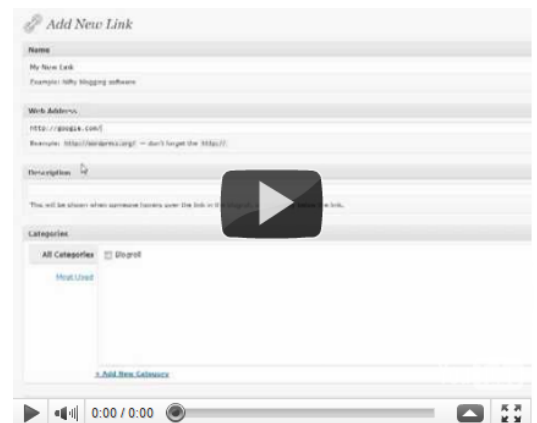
Add New Link

Name

My New Link

Example: Nifty blogging software

Web Address

http://google.com/

Example: http://wordpress.org/ — don't forget the http://

Description

This will be shown when someone hovers over the link in the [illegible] below the link.

Categories

All Categories

Blogroll

Most Used

+ Add New Category

0:00 / 0:00